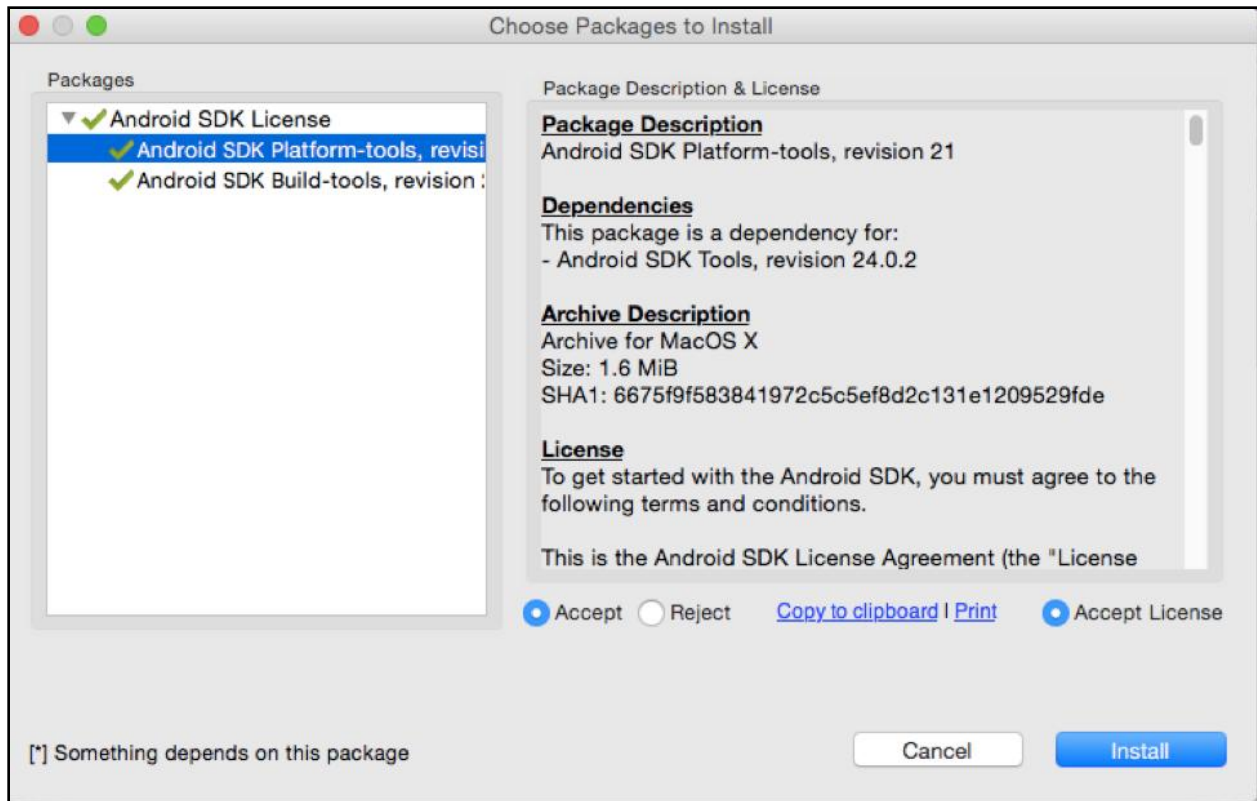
Choose Packages to Install

Packages

Android SDK License
Android SDK Platform-tools, revisi
Android SDK Build-tools, revision

Package Description & License

Package Description
Android SDK Platform-tools, revision 21

Dependencies
This package is a dependency for:
- Android SDK Tools, revision 24.0.2

Archive Description
Archive for MacOS X
Size: 1.6 MiB
SHA1: 6675f9f583841972c5c5ef8d2c131e1209529fde

License
To get started with the Android SDK, you must agree to the following terms and conditions.

This is the Android SDK License Agreement (the "License

Accept Reject Copy to clipboard | Print Accept License

[*] Something depends on this package

Cancel Install